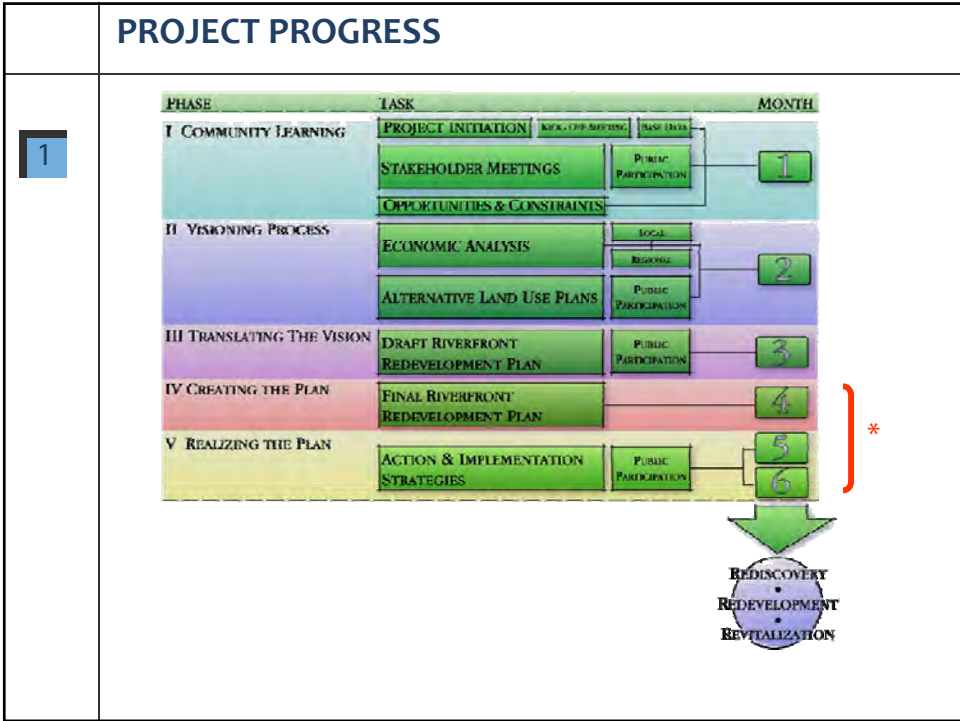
PROJECT PROGRESS

1

| PHASE | TASK | | MONTH |
|---|---|---|---|
| I COMMUNITY LEARNING | PROJECT INITIATION | KICK-OFF MEETING, BASE DATA | |
| | STAKEHOLDER MEETINGS | PUBLIC PARTICIPATION | 1 |
| | OPPORTUNITIES & CONSTRAINTS | | |
| II VISIONING PROCESS | ECONOMIC ANALYSIS | LOCAL, REGIONAL | |
| | ALTERNATIVE LAND USE PLANS | PUBLIC PARTICIPATION | 2 |
| III TRANSLATING THE VISION | DRAFT RIVERFRONT REDEVELOPMENT PLAN | PUBLIC PARTICIPATION | 3 |
| IV CREATING THE PLAN | FINAL RIVERFRONT REDEVELOPMENT PLAN | | 4 |
| V REALIZING THE PLAN | ACTION & IMPLEMENTATION STRATEGIES | PUBLIC PARTICIPATION | 5, 6 |

*

REDISCOVERY
•
REDEVELOPMENT
•
REVITALIZATION